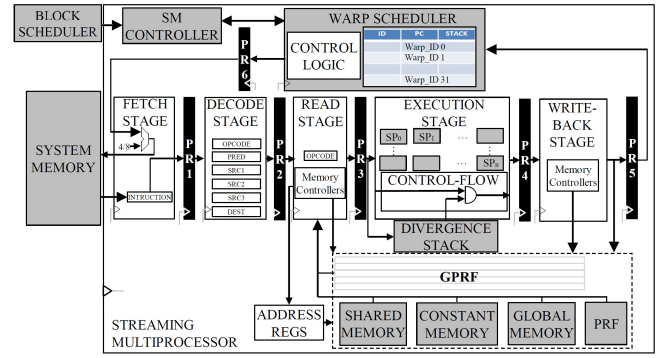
BLOCK SCHEDULER

SM CONTROLLER

WARP SCHEDULER

CONTROL LOGIC

| ID | PC | STACK |
|---|---|---|
| Warp_ID 0 | | |
| Warp_ID 1 | | |
| Warp_ID 31 | | |

PR6

SYSTEM MEMORY

FETCH STAGE

4/8

INTRUCTION

PR1

DECODE STAGE

OPCODE
PRED
SRC1
SRC2
SRC3
DEST

PR2

READ STAGE

OPCODE

Memory Controllers

PR3

EXECUTION STAGE

$SP_0$ $SP_1$ ... $SP_n$

CONTROL-FLOW

PR4

WRITE-BACK STAGE

Memory Controllers

PR5

DIVERGENCE STACK

GPRF

ADDRESS REGS

SHARED MEMORY

CONSTANT MEMORY

GLOBAL MEMORY

PRF

STREAMING MULTIPROCESSOR